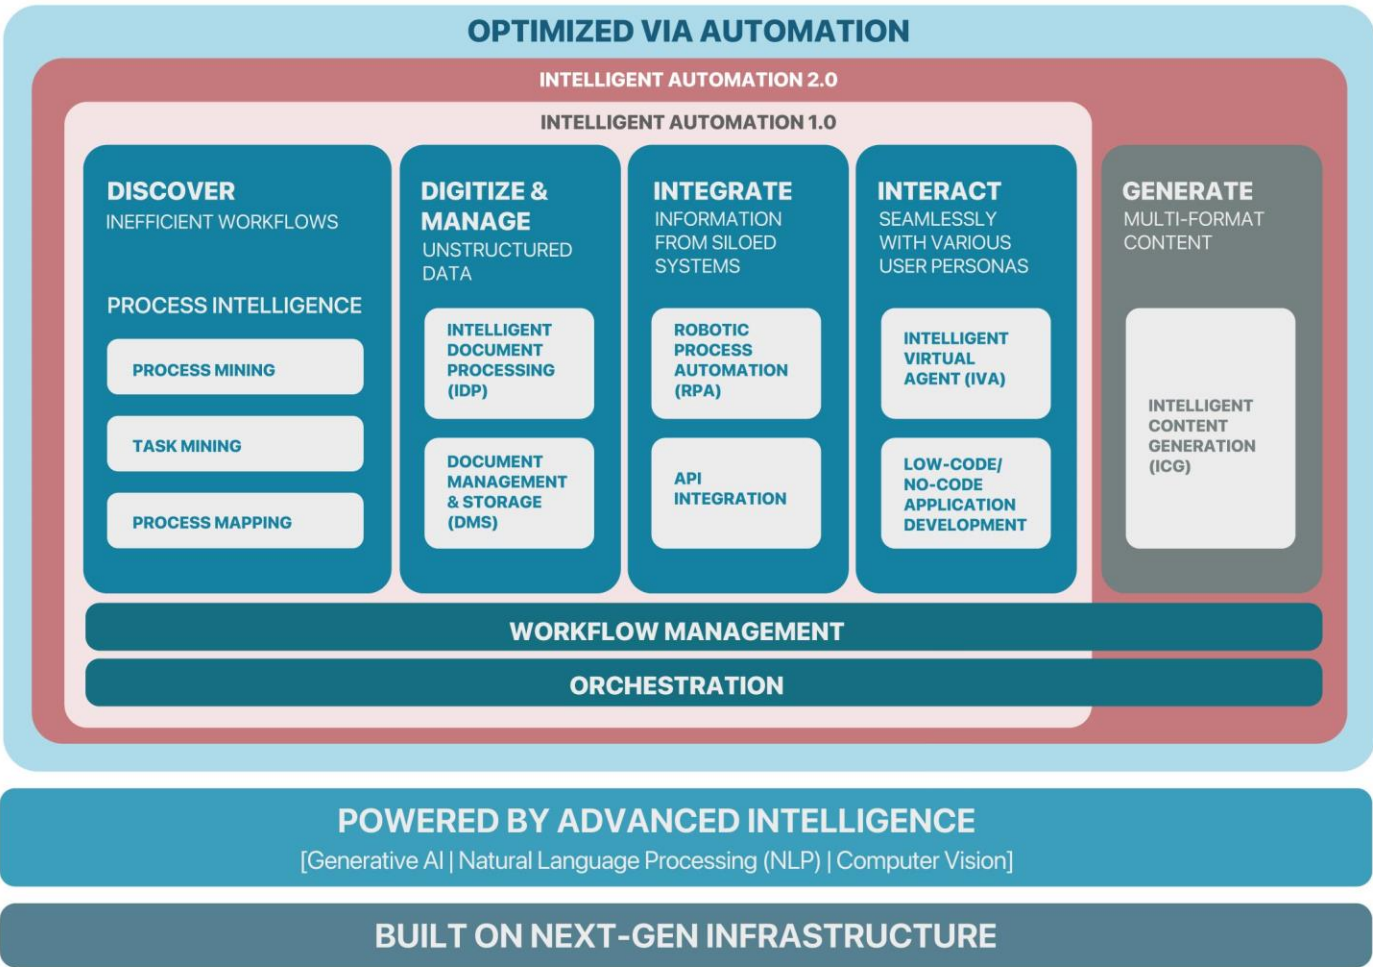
OPTIMIZED VIA AUTOMATION

INTELLIGENT AUTOMATION 2.0

INTELLIGENT AUTOMATION 1.0

DISCOVER
INEFFICIENT WORKFLOWS

PROCESS INTELLIGENCE

PROCESS MINING

TASK MINING

PROCESS MAPPING

DIGITIZE & MANAGE
UNSTRUCTURED DATA

INTELLIGENT DOCUMENT PROCESSING (IDP)

DOCUMENT MANAGEMENT & STORAGE (DMS)

INTEGRATE
INFORMATION FROM SILOED SYSTEMS

ROBOTIC PROCESS AUTOMATION (RPA)

API INTEGRATION

INTERACT
SEAMLESSLY WITH VARIOUS USER PERSONAS

INTELLIGENT VIRTUAL AGENT (IVA)

LOW-CODE/ NO-CODE APPLICATION DEVELOPMENT

GENERATE
MULTI-FORMAT CONTENT

INTELLIGENT CONTENT GENERATION (ICG)

WORKFLOW MANAGEMENT

ORCHESTRATION

POWERED BY ADVANCED INTELLIGENCE
[Generative AI | Natural Language Processing (NLP) | Computer Vision]

BUILT ON NEXT-GEN INFRASTRUCTURE